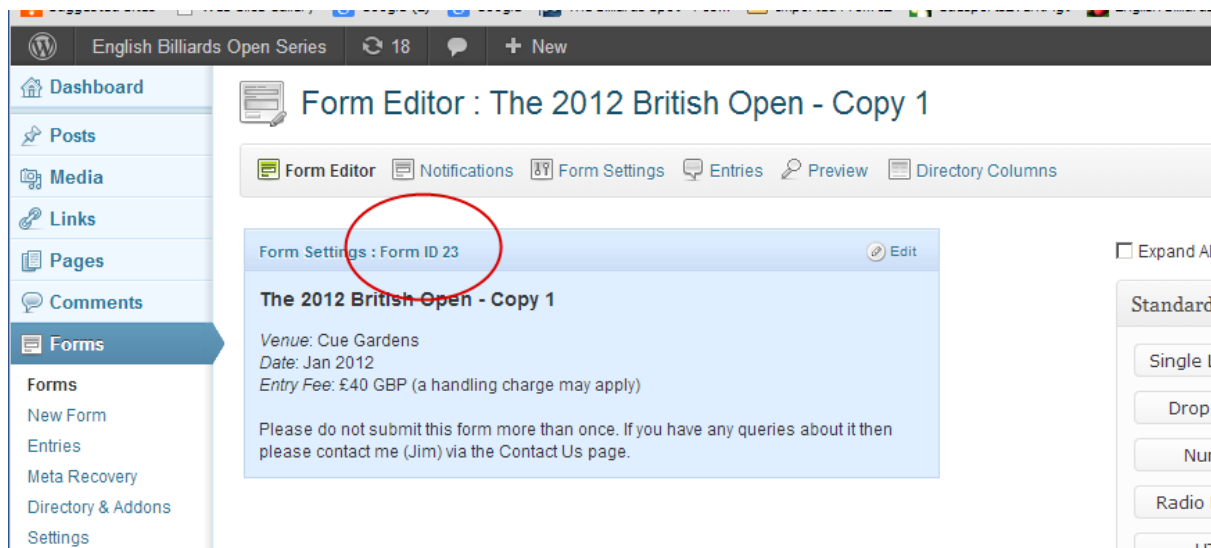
English Billiards Open Series 18 New

Dashboard
Posts
Media
Links
Pages
Comments
Forms
Forms
New Form
Entries
Meta Recovery
Directory & Addons
Settings

Form Editor : The 2012 British Open - Copy 1

Form Editor Notifications Form Settings Entries Preview Directory Columns

Form Settings : Form ID 23 Edit

The 2012 British Open - Copy 1

*Venue*: Cue Gardens
*Date*: Jan 2012
*Entry Fee*: £40 GBP (a handling charge may apply)

Please do not submit this form more than once. If you have any queries about it then please contact me (Jim) via the Contact Us page.

Expand Al
Standard
Single L
Drop
Nu
Radio